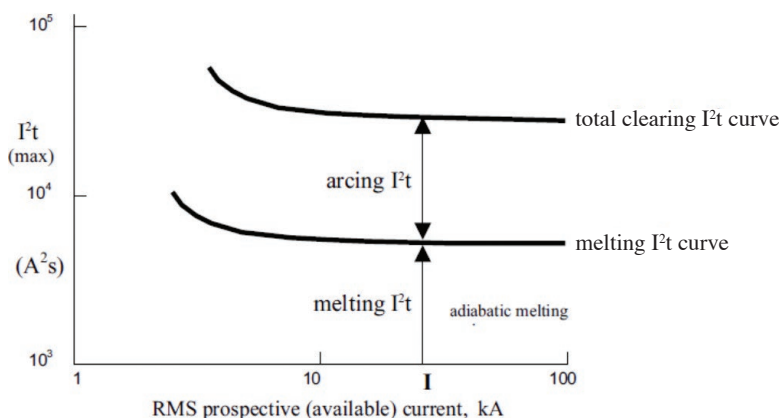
$10^5$

$I^2t$
(max)

$10^4$

$(A^2s)$

$10^3$

total clearing $I^2t$ curve

arcing $I^2t$

melting $I^2t$ curve

melting $I^2t$

adiabatic melting

1

10

I

100

RMS prospective (available) current, kA